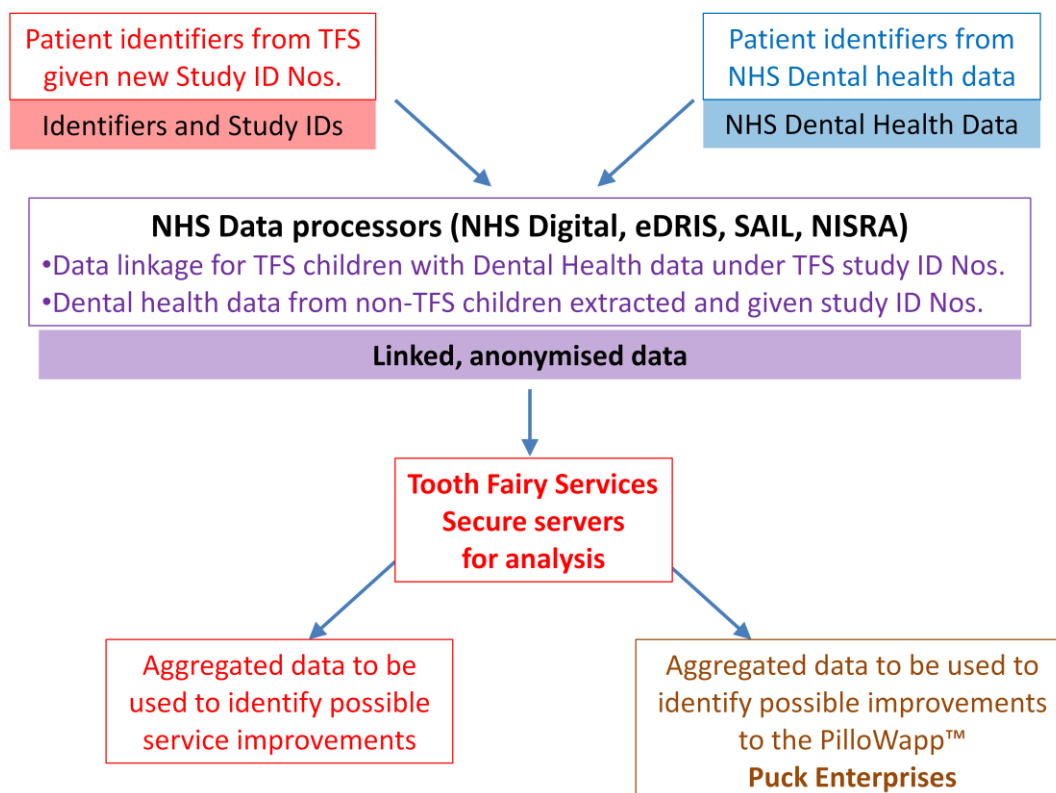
Patient identifiers from TFS given new Study ID Nos.

Identifiers and Study IDs

Patient identifiers from NHS Dental health data

NHS Dental Health Data

NHS Data processors (NHS Digital, eDRIS, SAIL, NISRA)

•Data linkage for TFS children with Dental Health data under TFS study ID Nos.

•Dental health data from non-TFS children extracted and given study ID Nos.

Linked, anonymised data

Tooth Fairy Services Secure servers for analysis

Aggregated data to be used to identify possible service improvements

Aggregated data to be used to identify possible improvements to the PilloWapp™

Puck Enterprises